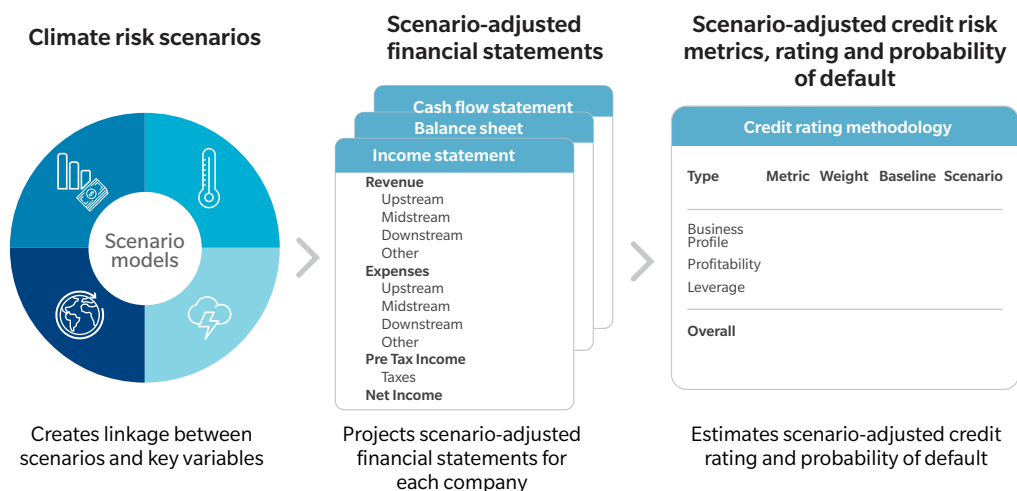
Climate risk scenarios

Scenario models

Creates linkage between scenarios and key variables

Scenario-adjusted financial statements

Cash flow statement

Balance sheet

Income statement

Revenue
Upstream
Midstream
Downstream
Other
Expenses
Upstream
Midstream
Downstream
Other
Pre Tax Income
Taxes
Net Income

Projects scenario-adjusted financial statements for each company

Scenario-adjusted credit risk metrics, rating and probability of default

Credit rating methodology

| Type | Metric | Weight | Baseline | Scenario |
|---|---|---|---|---|
| Business Profile | | | | |
| Profitability | | | | |
| Leverage | | | | |
| Overall | | | | |

Estimates scenario-adjusted credit rating and probability of default